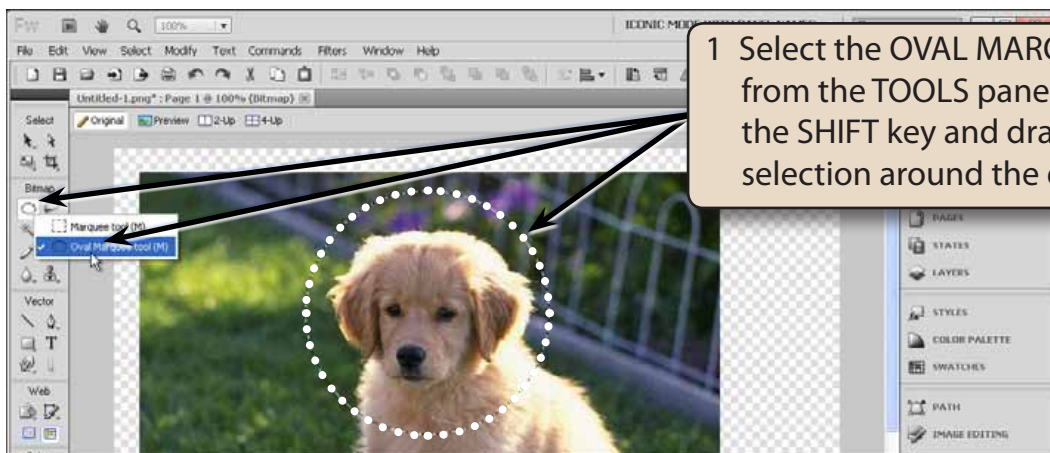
Fw 100%

ICONIC MODE

File Edit View Select Modify Text Commands Filters Window Help

Untitled-1.png* : Page 1 @ 100% (Bitmap)

Original Preview 2-Up 4-Up

Select

Bitmap

Marquee tool (M)

Oval Marquee tool (M)

Vector

Web

1 Select the OVAL MARQ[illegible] from the TOOLS pane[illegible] the SHIFT key and dra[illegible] selection around the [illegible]

PAGES

STATES

LAYERS

STYLES

COLOR PALETTE

SWATCHES

PATH

IMAGE EDITING